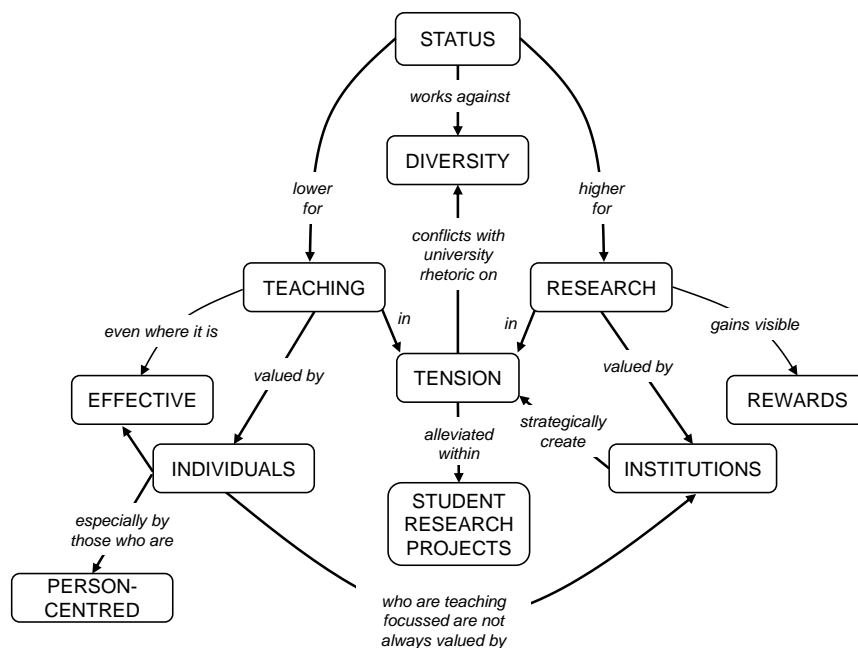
STATUS

works against

DIVERSITY

lower for

higher for

conflicts with university rhetoric on

TEACHING

RESEARCH

even where it is

in

in

gains visible

valued by

TENSION

valued by

EFFECTIVE

REWARDS

strategically create

alleviated within

INDIVIDUALS

INSTITUTIONS

especially by those who are

STUDENT RESEARCH PROJECTS

PERSON-CENTRED

who are teaching focussed are not always valued by